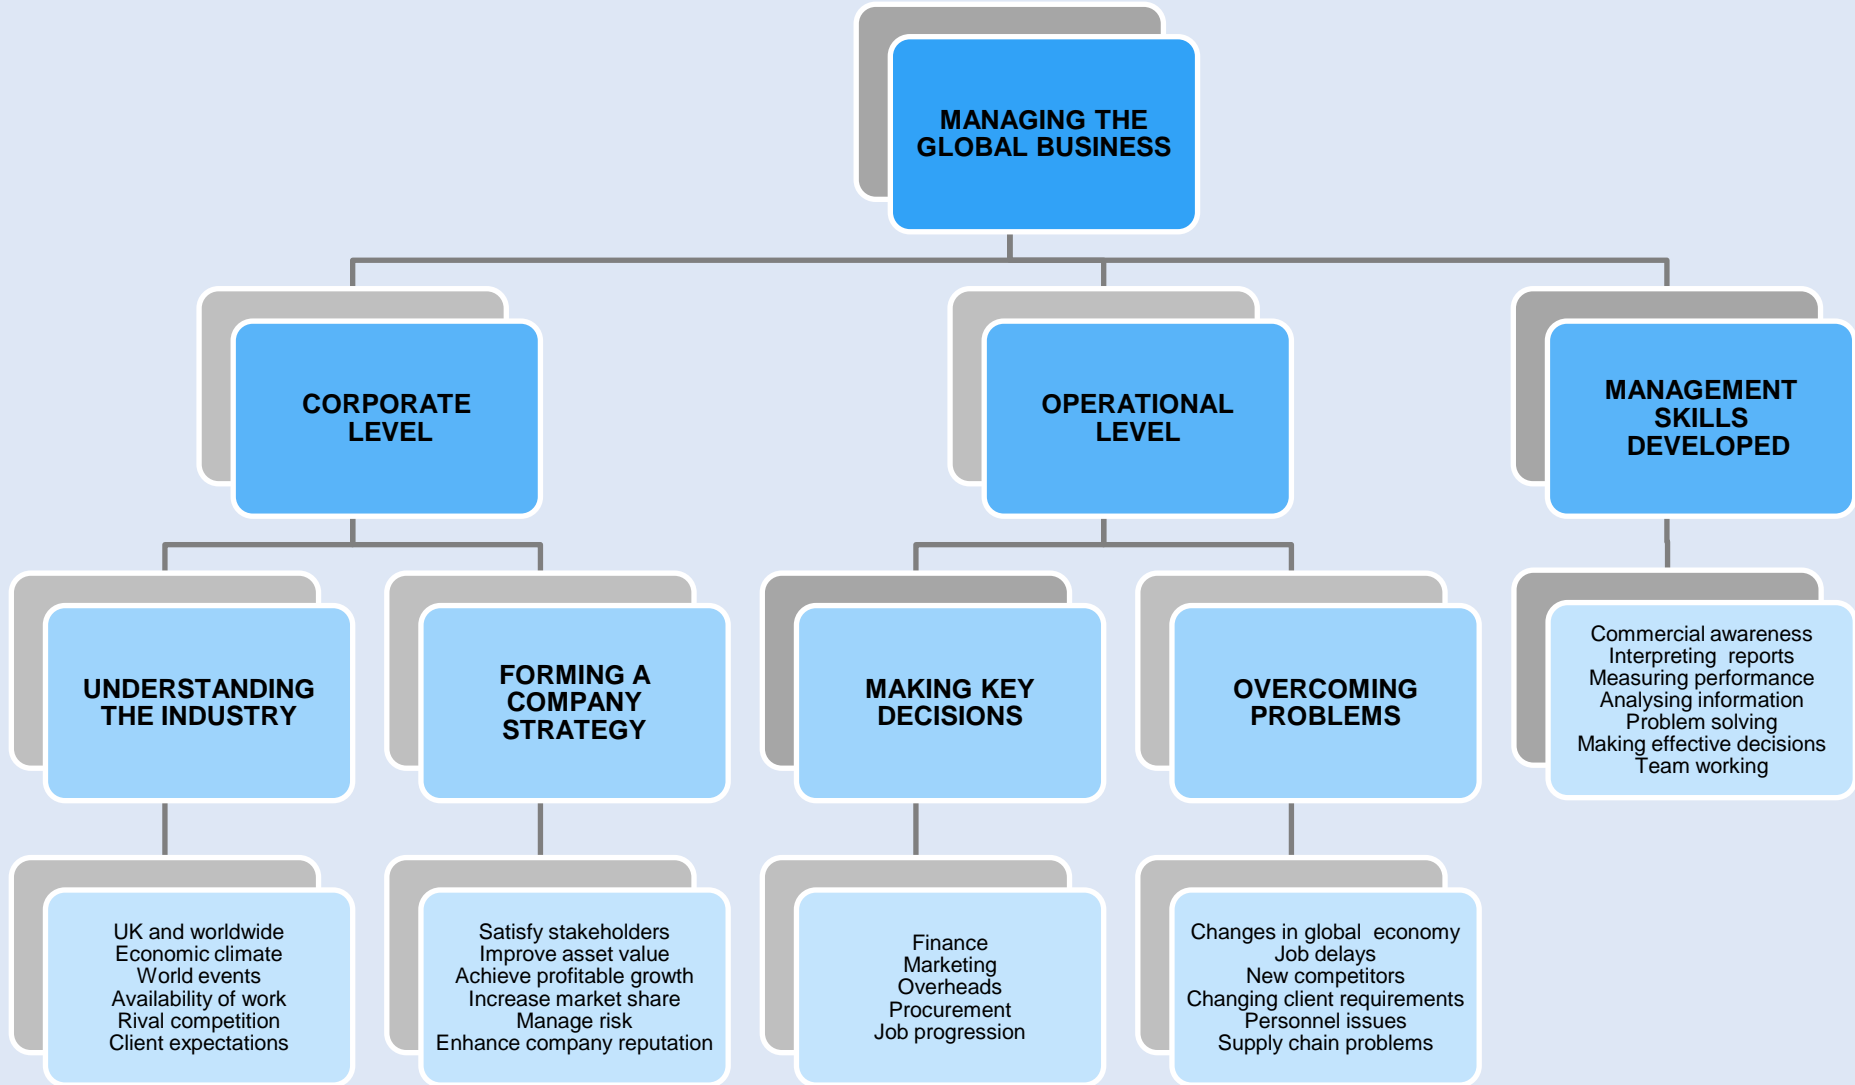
MANAGING THE GLOBAL BUSINESS

CORPORATE LEVEL

OPERATIONAL LEVEL

MANAGEMENT SKILLS DEVELOPED

UNDERSTANDING THE INDUSTRY

FORMING A COMPANY STRATEGY

MAKING KEY DECISIONS

OVERCOMING PROBLEMS

Commercial awareness
Interpreting reports
Measuring performance
Analysing information
Problem solving
Making effective decisions
Team working

UK and worldwide
Economic climate
World events
Availability of work
Rival competition
Client expectations

Satisfy stakeholders
Improve asset value
Achieve profitable growth
Increase market share
Manage risk
Enhance company reputation

Finance
Marketing
Overheads
Procurement
Job progression

Changes in global economy
Job delays
New competitors
Changing client requirements
Personnel issues
Supply chain problems